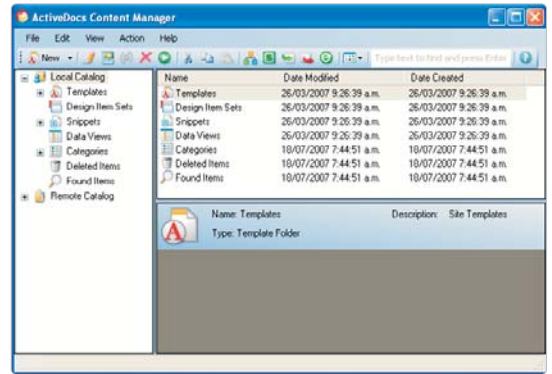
ActiveDocs Content Manager

File Edit View Action Help

New

Type text to find and press Enter

Local Catalog
Templates
Design Item Sets
Snippets
Data Views
Categories
Deleted Items
Found Items
Remote Catalog

| Name | Date Modified | Date Created |
|---|---|---|
| Templates | 26/03/2007 9:26:39 a.m. | 26/03/2007 9:26:39 a.m. |
| Design Item Sets | 26/03/2007 9:26:39 a.m. | 26/03/2007 9:26:39 a.m. |
| Snippets | 26/03/2007 9:26:39 a.m. | 26/03/2007 9:26:39 a.m. |
| Data Views | 26/03/2007 9:26:39 a.m. | 26/03/2007 9:26:39 a.m. |
| Categories | 18/07/2007 7:44:51 a.m. | 18/07/2007 7:44:51 a.m. |
| Deleted Items | 18/07/2007 7:44:51 a.m. | 18/07/2007 7:44:51 a.m. |
| Found Items | 18/07/2007 7:44:51 a.m. | 18/07/2007 7:44:51 a.m. |

Name: Templates
Description: Site Templates
Type: Template Folder